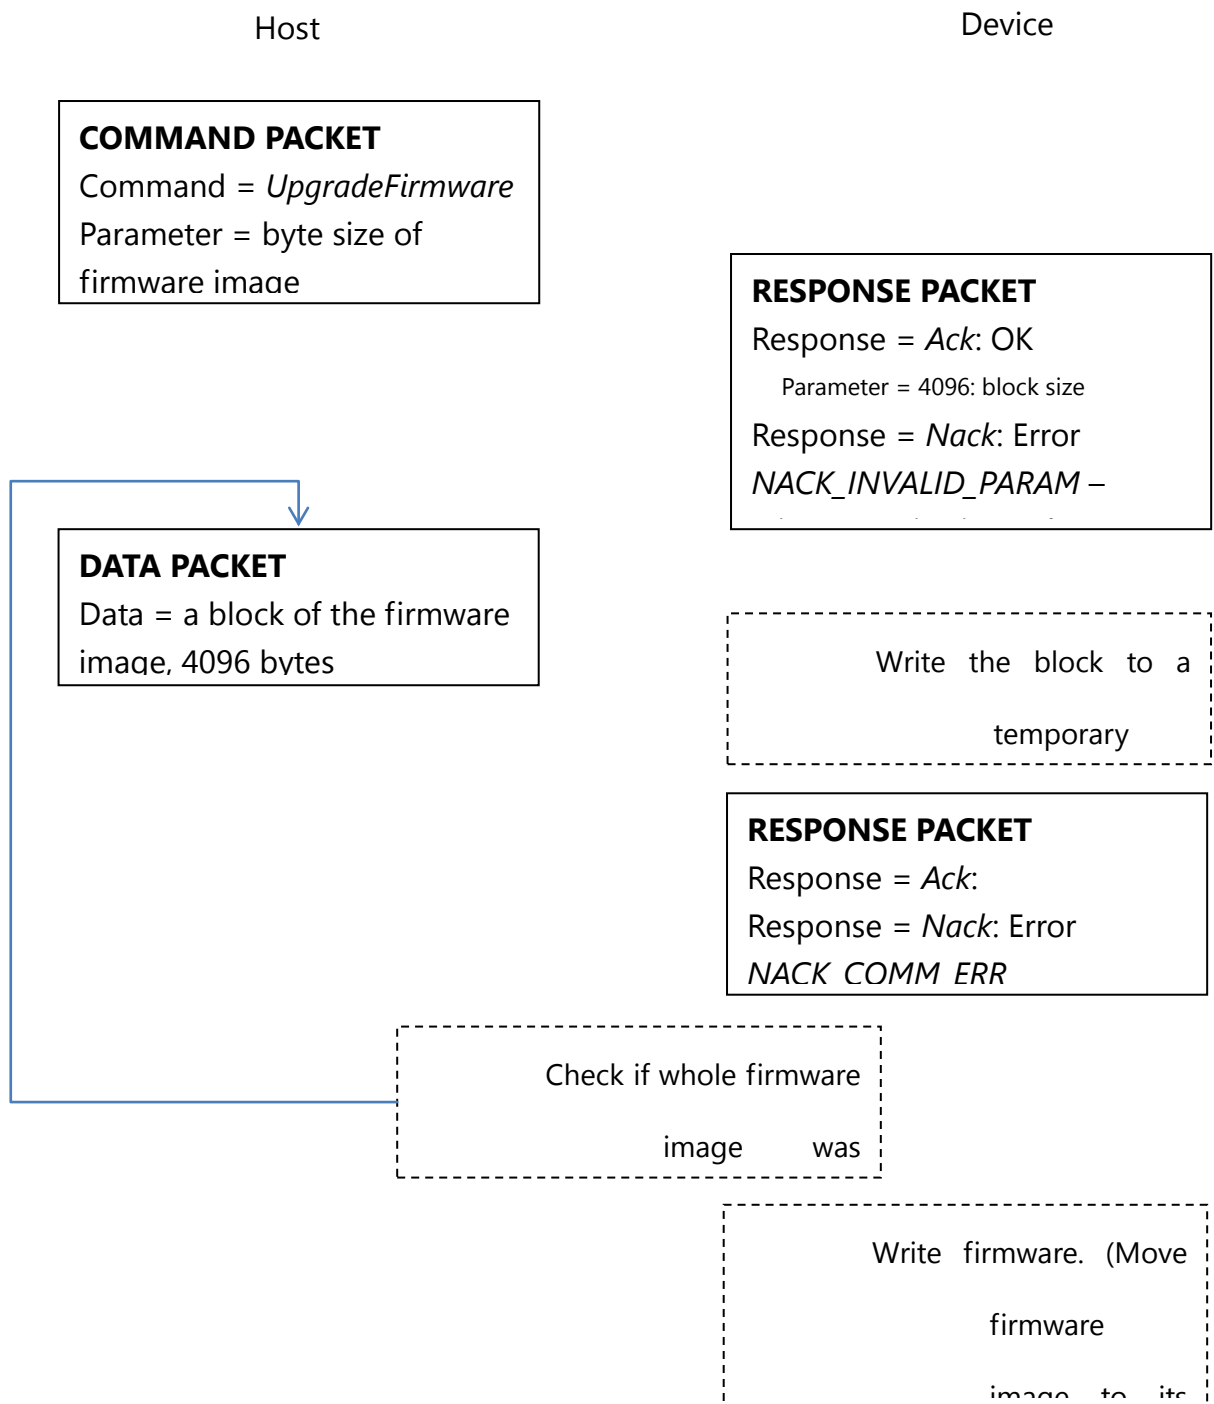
Host

Device

COMMAND PACKET
Command = *UpgradeFirmware*
Parameter = byte size of firmware image

RESPONSE PACKET
Response = *Ack*: OK
Parameter = 4096: block size
Response = *Nack*: Error
*NACK_INVALID_PARAM* –

DATA PACKET
Data = a block of the firmware image, 4096 bytes

Write the block to a temporary

RESPONSE PACKET
Response = *Ack*:
Response = *Nack*: Error
*NACK_COMM_ERR*

Check if whole firmware image was

Write firmware. (Move firmware image to its